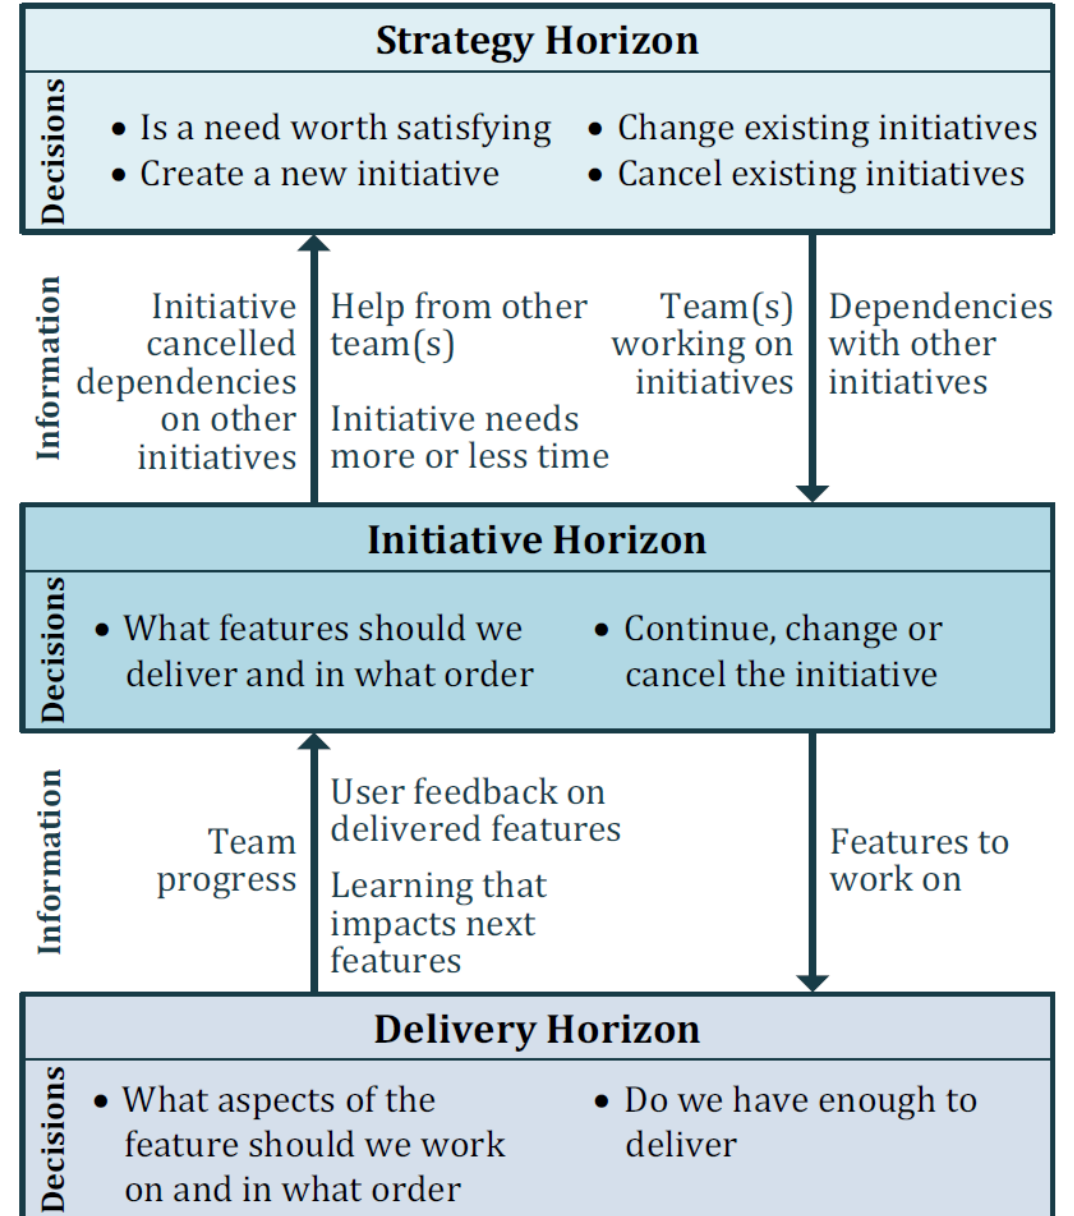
Strategy Horizon

Decisions

- Is a need worth satisfying
- Create a new initiative
- Change existing initiatives
- Cancel existing initiatives

Information

Initiative cancelled dependencies on other initiatives

Help from other team(s)

Initiative needs more or less time

Team(s) working on initiatives

Dependencies with other initiatives

Initiative Horizon

Decisions

- What features should we deliver and in what order
- Continue, change or cancel the initiative

Information

Team progress

User feedback on delivered features

Learning that impacts next features

Features to work on

Delivery Horizon

Decisions

- What aspects of the feature should we work on and in what order
- Do we have enough to deliver